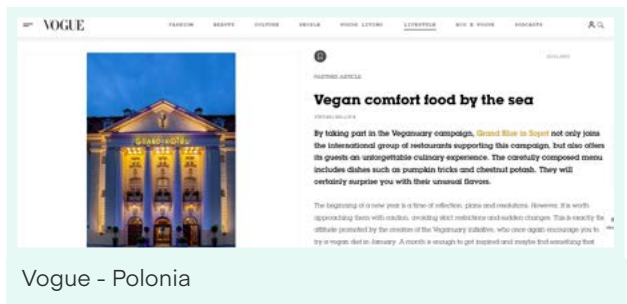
VOGUE

FASHION BEAUTY CULTURE BRIDE VOGUE LIVING LIFESTYLE KID'S VOGUE PODCASTS

GRAND HOTEL

PARTNER ARTICLE

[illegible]

Vegan comfort food by the sea

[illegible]

By taking part in the Veganuary campaign, Grand Blue in Sopot not only joins the international group of restaurants supporting this campaign, but also offers its guests an unforgettable culinary experience. The carefully composed menu includes dishes such as pumpkin tricks and chestnut potash. They will certainly surprise you with their unusual flavors.

The beginning of a new year is a time of reflection, plans and resolutions. However, it is worth approaching them with caution, avoiding strict restrictions and sudden changes. This is exactly the attitude promoted by the creators of the Veganuary initiative, who once again encourage you to try a vegan diet in January. A month is enough to get inspired and maybe find something that

Vogue - Polonia